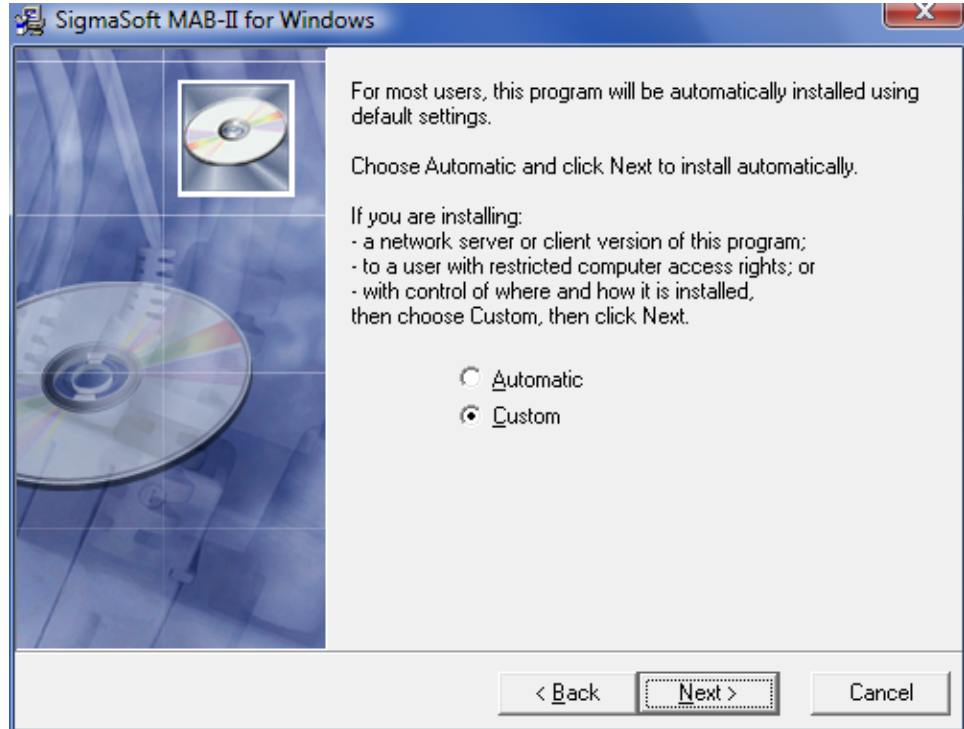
SigmaSoft MAB-II for Windows

For most users, this program will be automatically installed using default settings.

Choose Automatic and click Next to install automatically.

If you are installing:
- a network server or client version of this program;
- to a user with restricted computer access rights; or
- with control of where and how it is installed,
then choose Custom, then click Next.

Automatic

Custom

< Back

Next >

Cancel